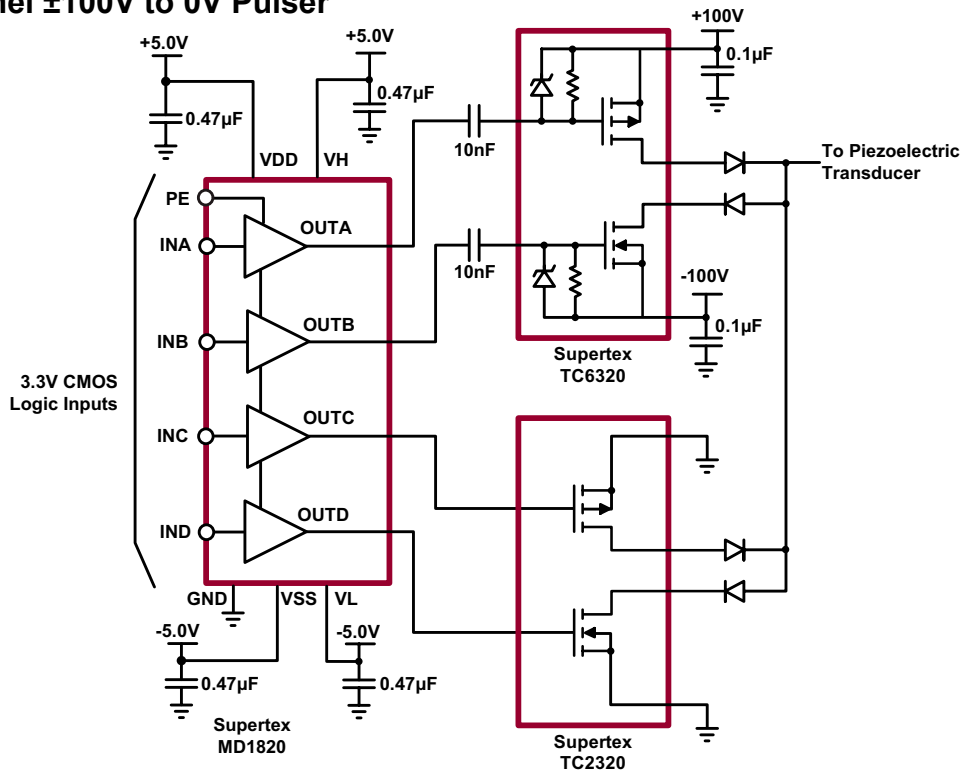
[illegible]el ±100V to 0V Pulser

+5.0V
0.47µF
+5.0V
0.47µF
VDD
VH
PE
INA
OUTA
INB
OUTB
INC
OUTC
IND
OUTD
3.3V CMOS
Logic Inputs
GND
VSS
VL
-5.0V
0.47µF
-5.0V
0.47µF
Supertex
MD1820
10nF
10nF
+100V
0.1µF
-100V
0.1µF
Supertex
TC6320
To Piezoelectric
Transducer
Supertex
TC2320